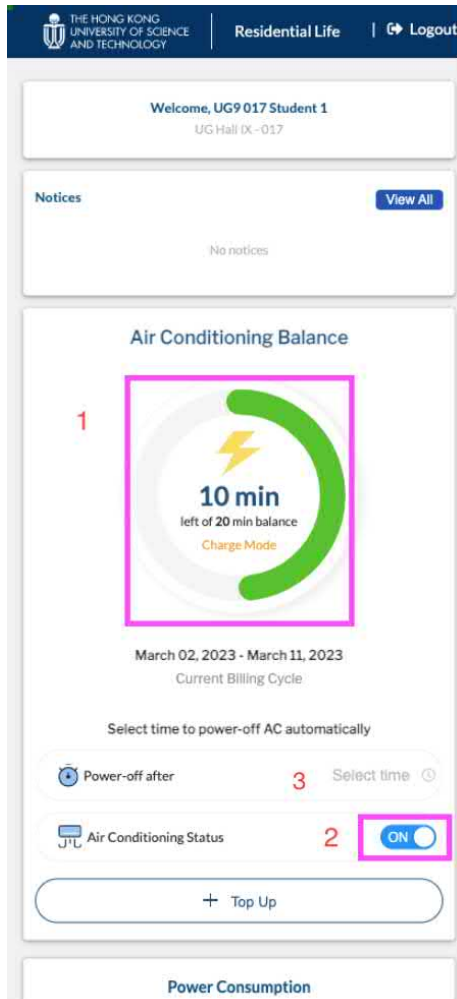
THE HONG KONG UNIVERSITY OF SCIENCE AND TECHNOLOGY

Residential Life

Logout

Welcome, UG9 017 Student 1

UG Hall IX - 017

Notices

View All

No notices

Air Conditioning Balance

1

10 min

left of **20** min balance

Charge Mode

March 02, 2023 - March 11, 2023

Current Billing Cycle

Select time to power-off AC automatically

Power-off after

3

Select time

Air Conditioning Status

2

ON

+ Top Up

Power Consumption